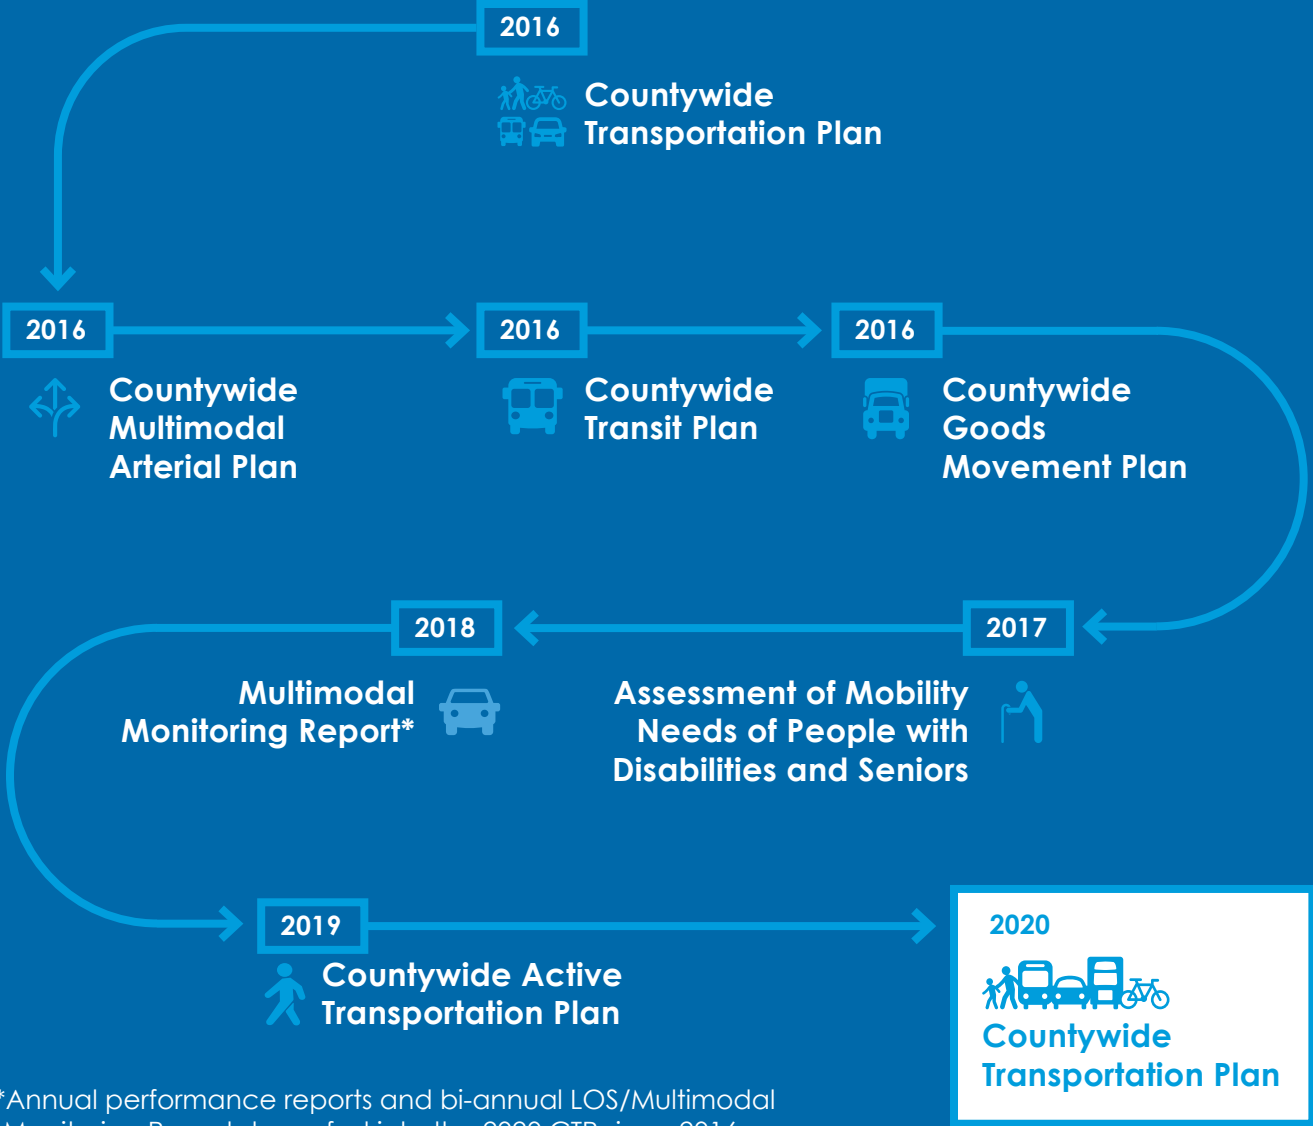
2016

Countywide Transportation Plan

2016

Countywide Multimodal Arterial Plan

2016

Countywide Transit Plan

2016

Countywide Goods Movement Plan

2017

Assessment of Mobility Needs of People with Disabilities and Seniors

2018

Multimodal Monitoring Report*

2019

Countywide Active Transportation Plan

2020

Countywide Transportation Plan

*Annual performance reports and bi-annual LOS/Multimodal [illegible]